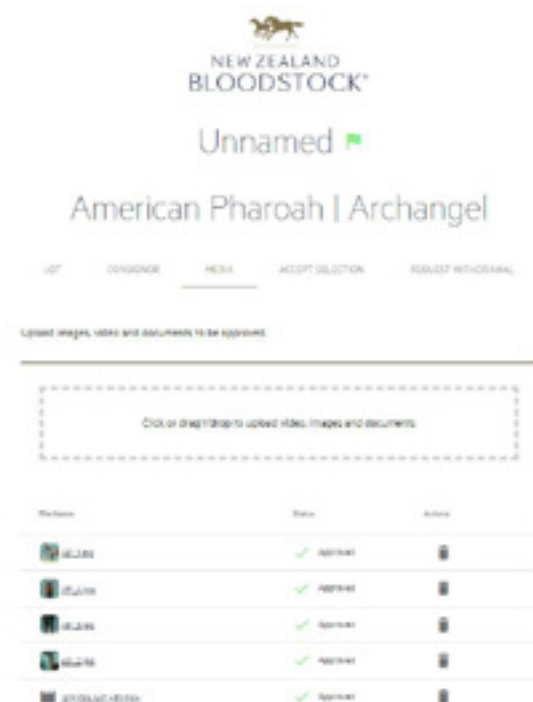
NEW ZEALAND
BLOODSTOCK®

Unnamed

American Pharoah | Archangel

LOT CONSIGNOR MEDIA ACCEPT SELECTION REQUEST WITHDRAWAL

Upload images, video and documents to be approved.

Click or drag/drop to upload video, images and documents.

| File Name | Status | Actions |
|---|---|---|
| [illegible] | Approved | |
| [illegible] | Approved | |
| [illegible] | Approved | |
| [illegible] | Approved | |
| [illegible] | Approved | |